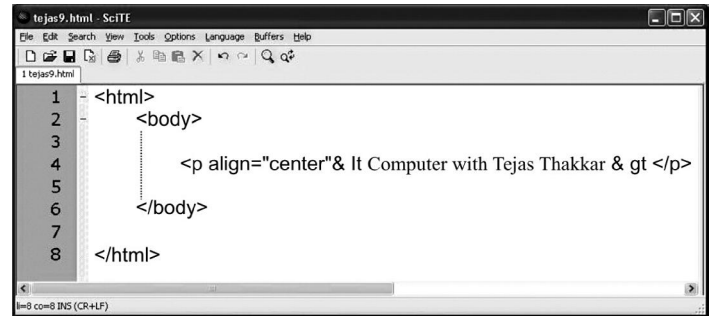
tejas9.html - SciTE

File Edit Search View Tools Options Language Buffers Help

1 tejas9.html

1 <html>
2 <body>
3
4 <p align="center"& lt Computer with Tejas Thakkar & gt </p>
5
6 </body>
7
8 </html>

li=8 co=8 INS (CR+LF)